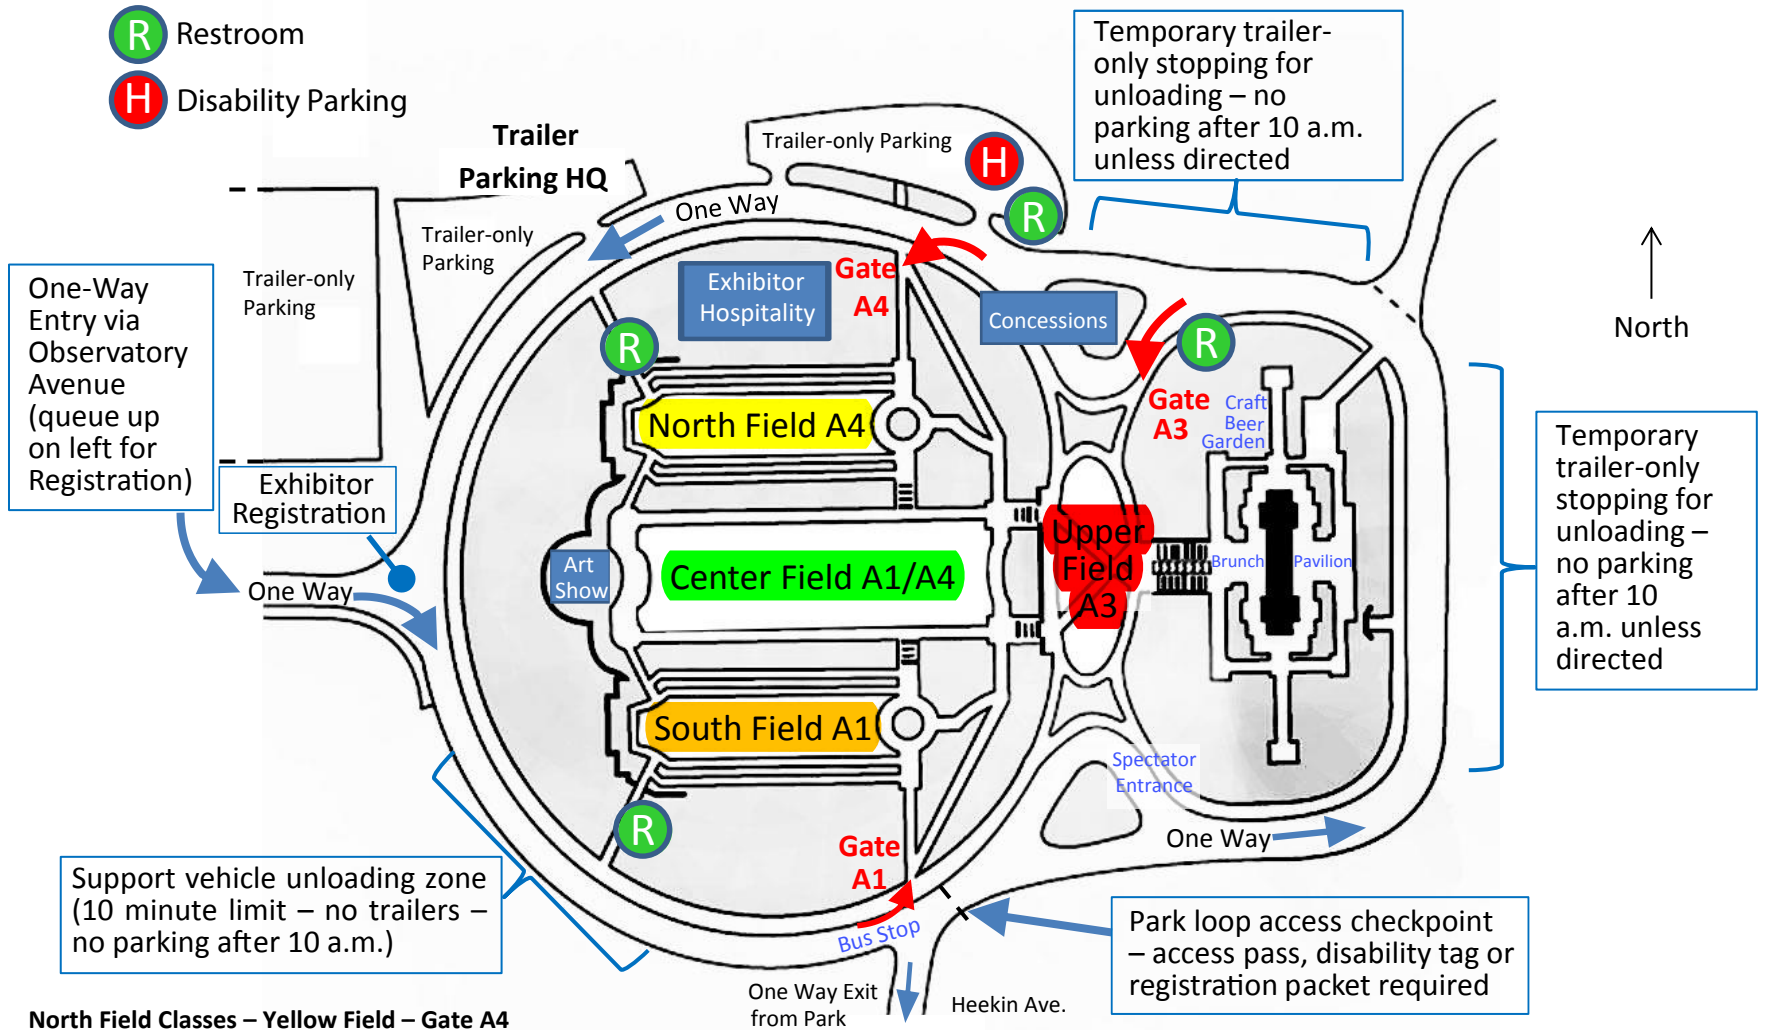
R Restroom

H Disability Parking

Trailer Parking HQ

Trailer-only Parking

H

R

Temporary trailer-only stopping for unloading – no parking after 10 a.m. unless directed

One Way

Trailer-only Parking

Trailer-only Parking

One-Way Entry via Observatory Avenue (queue up on left for Registration)

Exhibitor Hospitality

Gate A4

Concessions

R

R

North

Gate A3

Craft Beer Garden

North Field A4

Exhibitor Registration

Art Show

Center Field A1/A4

Upper Field A3

Brunch

Pavilion

Temporary trailer-only stopping for unloading – no parking after 10 a.m. unless directed

One Way

South Field A1

Spectator Entrance

R

One Way

Gate A1

Support vehicle unloading zone (10 minute limit – no trailers – no parking after 10 a.m.)

Bus Stop

Park loop access checkpoint – access pass, disability tag or registration packet required

One Way Exit from Park

Heekin Ave.

North Field Classes – Yellow Field – Gate A4